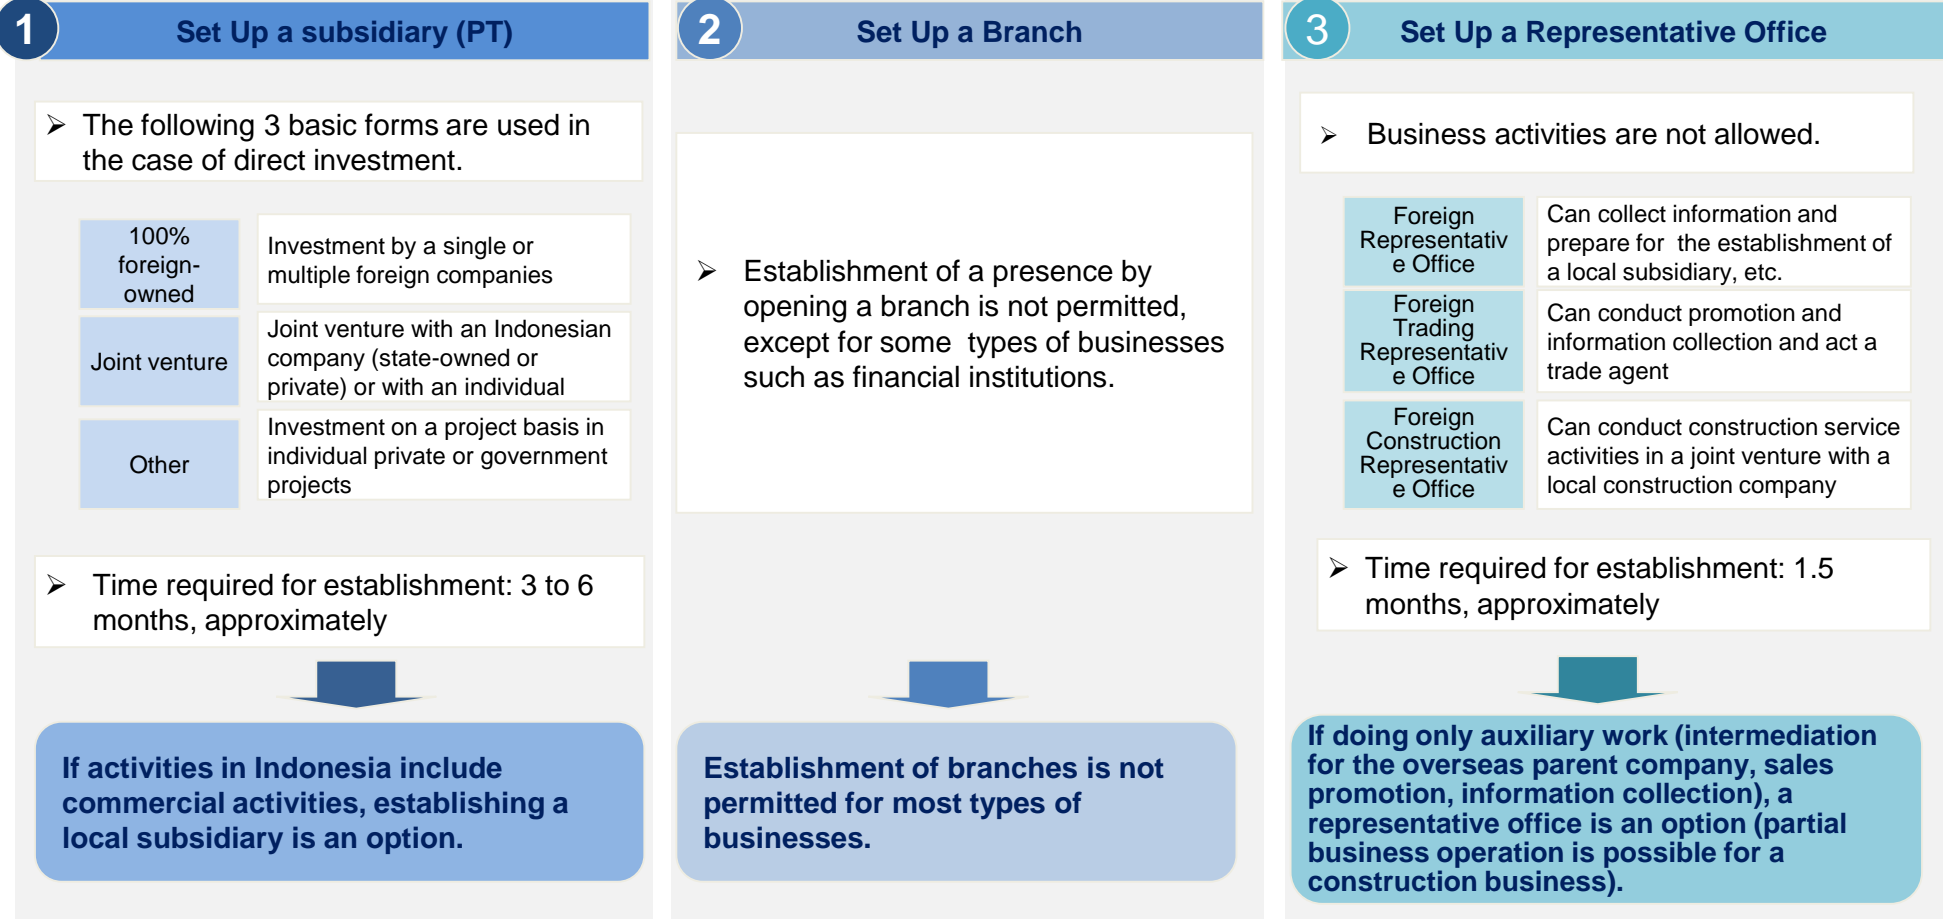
1 Set Up a subsidiary (PT)

➢ The following 3 basic forms are used in the case of direct investment.

| 100% foreign-owned | Investment by a single or multiple foreign companies |
|---|---|
| Joint venture | Joint venture with an Indonesian company (state-owned or private) or with an individual |
| Other | Investment on a project basis in individual private or government projects |

➢ Time required for establishment: 3 to 6 months, approximately

If activities in Indonesia include commercial activities, establishing a local subsidiary is an option.

2 Set Up a Branch

➢ Establishment of a presence by opening a branch is not permitted, except for some types of businesses such as financial institutions.

Establishment of branches is not permitted for most types of businesses.

3 Set Up a Representative Office

➢ Business activities are not allowed.

| Foreign Representativ e Office | Can collect information and prepare for the establishment of a local subsidiary, etc. |
|---|---|
| Foreign Trading Representativ e Office | Can conduct promotion and information collection and act a trade agent |
| Foreign Construction Representativ e Office | Can conduct construction service activities in a joint venture with a local construction company |

➢ Time required for establishment: 1.5 months, approximately

If doing only auxiliary work (intermediation for the overseas parent company, sales promotion, information collection), a representative office is an option (partial business operation is possible for a construction business).